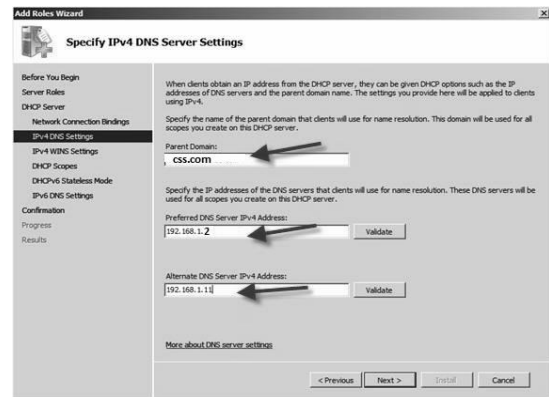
Add Roles Wizard

Specify IPv4 DNS Server Settings

Before You Begin
Server Roles
DHCP Server
Network Connection Bindings
IPv4 DNS Settings
IPv4 WINS Settings
DHCP Scopes
DHCPv6 Stateless Mode
IPv6 DNS Settings
Confirmation
Progress
Results

When clients obtain an IP address from the DHCP server, they can be given DHCP options such as the IP addresses of DNS servers and the parent domain name. The settings you provide here will be applied to clients using IPv4.

Specify the name of the parent domain that clients will use for name resolution. This domain will be used for all scopes you create on this DHCP server.

Parent Domain:
css.com

Specify the IP addresses of the DNS servers that clients will use for name resolution. These DNS servers will be used for all scopes you create on this DHCP server.

Preferred DNS Server IPv4 Address:
192.168.1.2
Validate

Alternate DNS Server IPv4 Address:
192.168.1.11
Validate

More about DNS server settings

< Previous
Next >
Install
Cancel